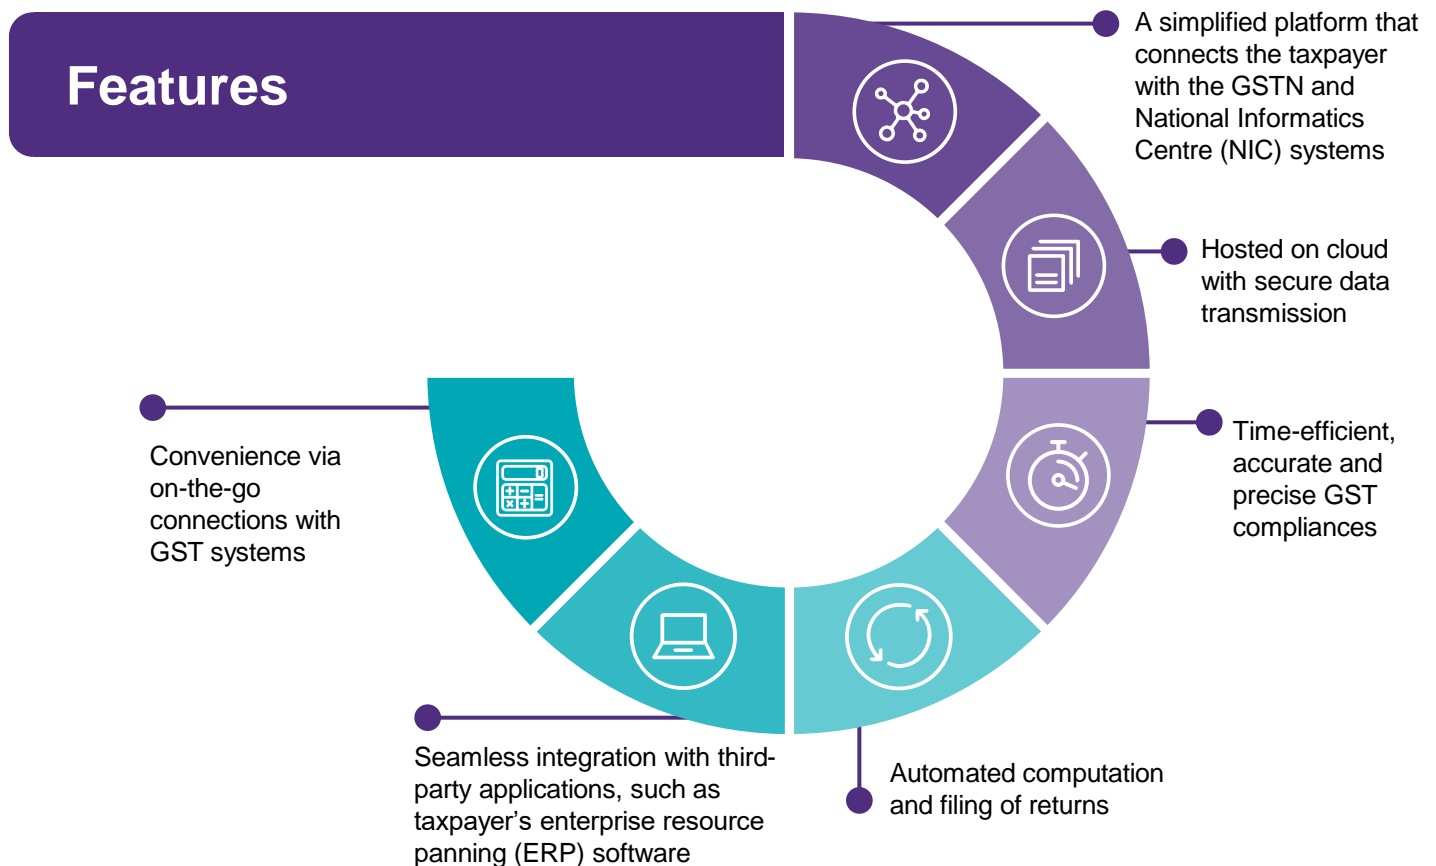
Features

A simplified platform that connects the taxpayer with the GSTN and National Informatics Centre (NIC) systems

Hosted on cloud with secure data transmission

Time-efficient, accurate and precise GST compliances

Automated computation and filing of returns

Seamless integration with third-party applications, such as taxpayer's enterprise resource panning (ERP) software

Convenience via on-the-go connections with GST systems